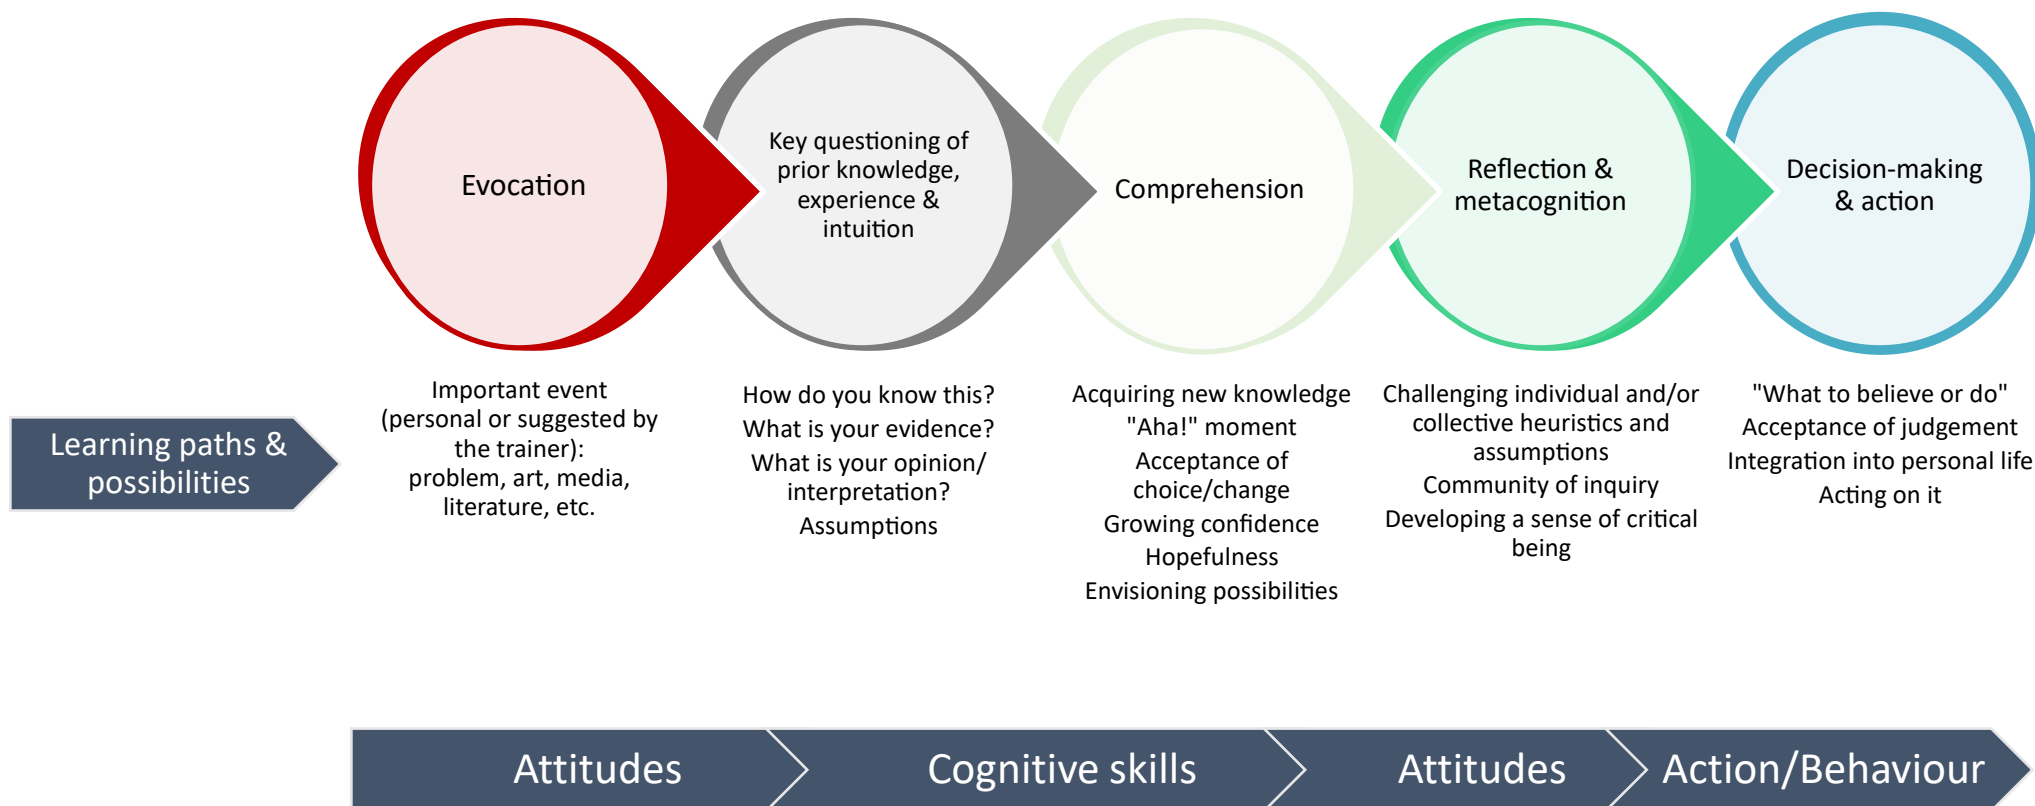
Evocation

Key questioning of prior knowledge, experience & intuition

Comprehension

Reflection & metacognition

Decision-making & action

Learning paths & possibilities

Important event (personal or suggested by the trainer): problem, art, media, literature, etc.

How do you know this?
What is your evidence?
What is your opinion/ interpretation?
Assumptions

Acquiring new knowledge
"Aha!" moment
Acceptance of choice/change
Growing confidence
Hopefulness
Envisioning possibilities

Challenging individual and/or collective heuristics and assumptions
Community of inquiry
Developing a sense of critical being

"What to believe or do"
Acceptance of judgement
Integration into personal life
Acting on it

Attitudes

Cognitive skills

Attitudes

Action/Behaviour